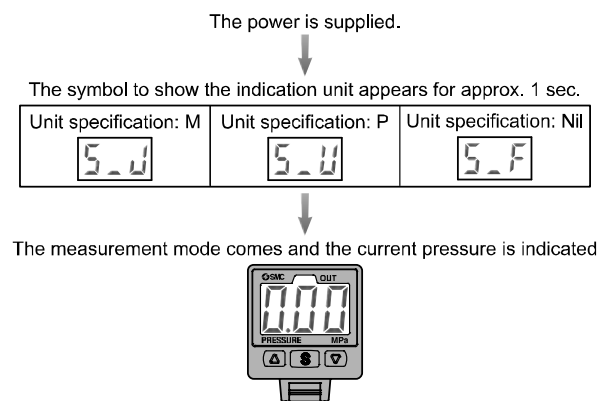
The power is supplied.

The symbol to show the indication unit appears for approx. 1 sec.

| Unit specification: M | Unit specification: P | Unit specification: Nil |
|---|---|---|
| 5_J | 5_U | 5_F |

The measurement mode comes and the current pressure is indicated

SMC OUT
0.00
PRESSURE MPa
S